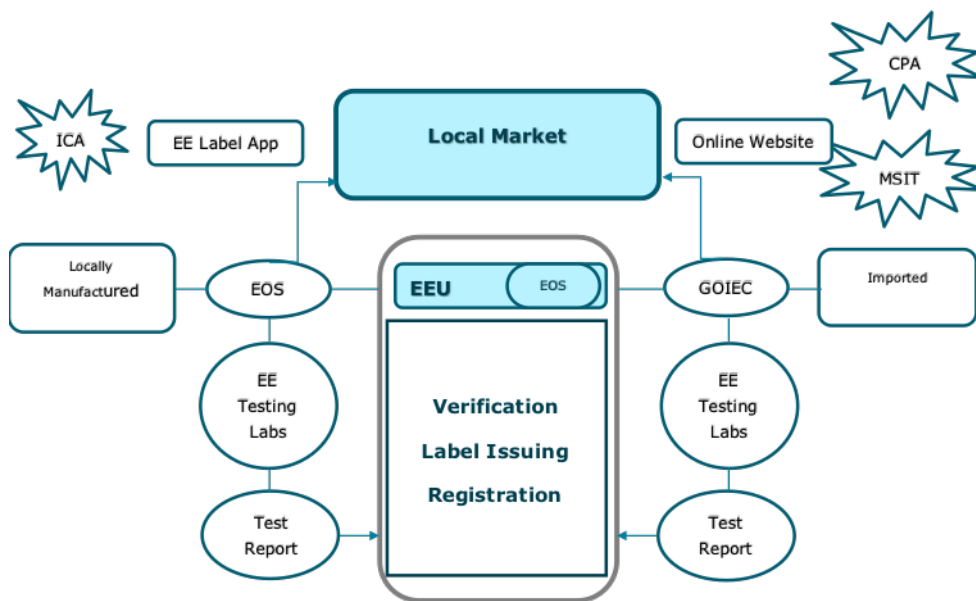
CPA

ICA

EE Label App

Local Market

Online Website

MSIT

Locally Manufactured

EOS

EEU

EOS

GOIEC

Imported

EE Testing Labs

Verification

Label Issuing

Registration

EE Testing Labs

Test Report

Test Report